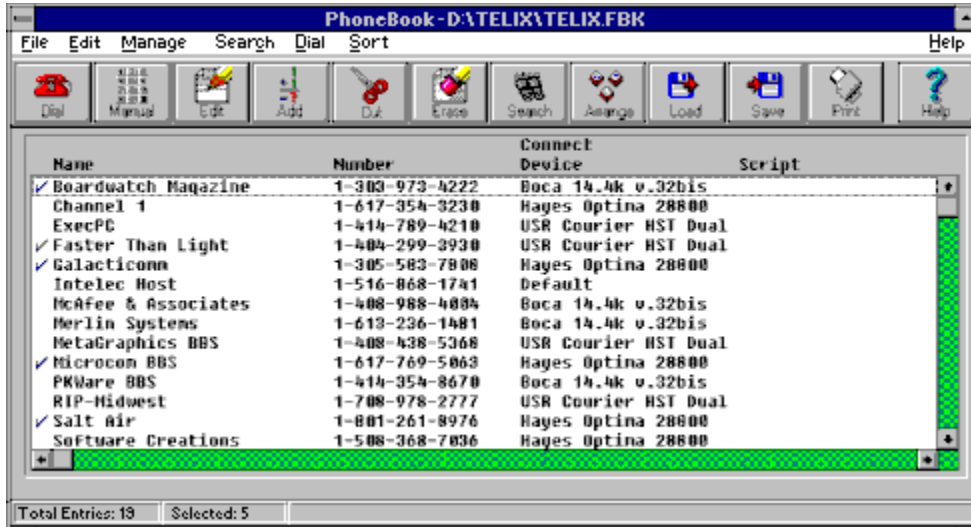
PhoneBook - D:\TELIX\TELIX.FBK

File Edit Manage Search Dial Sort Help

Dial Manual Edit Add Cut Erase Search Arrange Load Save Print Help

| Name | Number | Connect Device | Script |
|---|---|---|---|
| ✓ Boardwatch Magazine | 1-303-973-4222 | Boca 14.4k v.32bis | |
| Channel 1 | 1-617-354-3230 | Hayes Optima 28800 | |
| ExecPC | 1-414-789-4210 | USR Courier HST Dual | |
| ✓ Faster Than Light | 1-404-299-3930 | USR Courier HST Dual | |
| ✓ Galacticomm | 1-305-583-7808 | Hayes Optima 28800 | |
| Intelec Host | 1-516-868-1741 | Default | |
| McAfee & Associates | 1-408-988-4004 | Boca 14.4k v.32bis | |
| Merlin Systems | 1-613-236-1481 | Boca 14.4k v.32bis | |
| MetaGraphics BBS | 1-408-438-5368 | USR Courier HST Dual | |
| ✓ Microcom BBS | 1-617-769-5063 | Hayes Optima 28800 | |
| PKWare BBS | 1-414-354-8670 | Boca 14.4k v.32bis | |
| RIP-Midwest | 1-708-978-2777 | USR Courier HST Dual | |
| ✓ Salt Air | 1-801-261-8976 | Hayes Optima 28800 | |
| Software Creations | 1-508-368-7036 | Hayes Optima 28800 | |

Total Entries: 19 Selected: 5